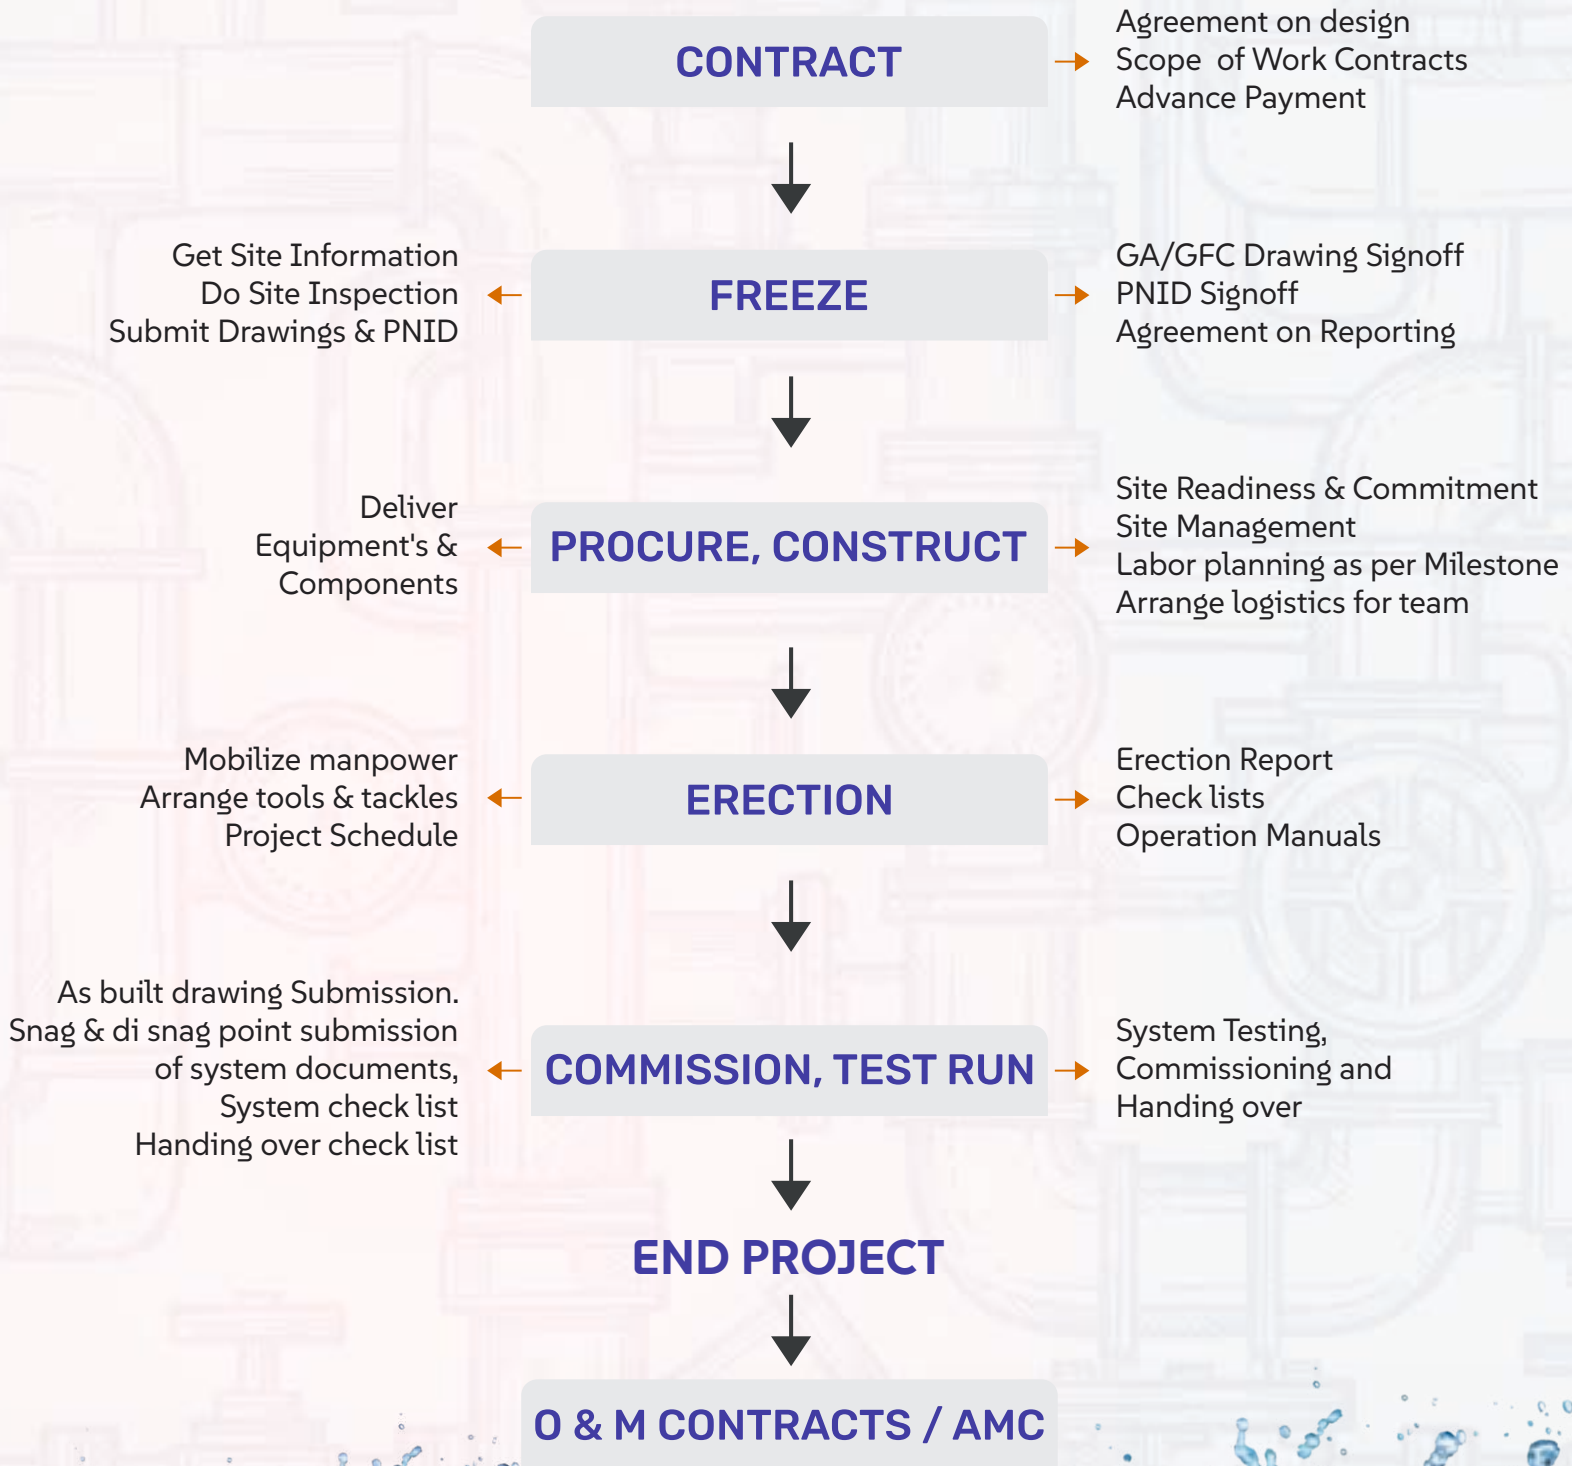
CONTRACT

Agreement on design
Scope of Work Contracts
Advance Payment

Get Site Information
Do Site Inspection
Submit Drawings & PNID

FREEZE

GA/GFC Drawing Signoff
PNID Signoff
Agreement on Reporting

Deliver
Equipment's &
Components

PROCURE, CONSTRUCT

Site Readiness & Commitment
Site Management
Labor planning as per Milestone
Arrange logistics for team

Mobilize manpower
Arrange tools & tackles
Project Schedule

ERECTION

Erection Report
Check lists
Operation Manuals

As built drawing Submission.
Snag & di snag point submission
of system documents,
System check list
Handing over check list

COMMISSION, TEST RUN

System Testing,
Commissioning and
Handing over

END PROJECT

O & M CONTRACTS / AMC